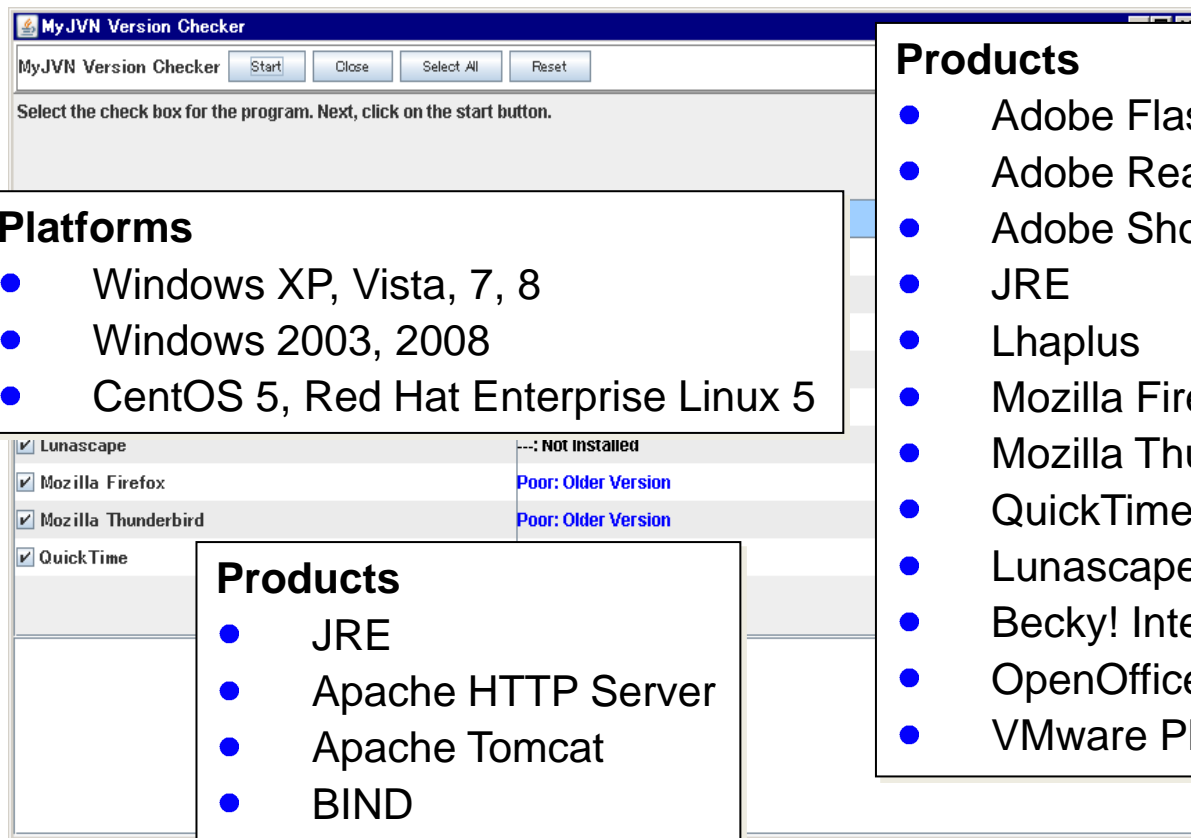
MyJVN Version Checker

MyJVN Version Checker Start Close Select All Reset

Select the check box for the program. Next, click on the start button.

Platforms
- Windows XP, Vista, 7, 8
- Windows 2003, 2008
- CentOS 5, Red Hat Enterprise Linux 5

Lunascape ---: Not Installed
Mozilla Firefox Poor: Older Version
Mozilla Thunderbird Poor: Older Version
QuickTime

Products
- JRE
- Apache HTTP Server
- Apache Tomcat
- BIND

Products
- Adobe Flas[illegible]
- Adobe Rea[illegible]
- Adobe Sho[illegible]
- JRE
- Lhaplus
- Mozilla Fir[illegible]
- Mozilla Thu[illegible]
- QuickTime
- Lunascape
- Becky! Inte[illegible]
- OpenOffice
- VMware Pl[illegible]